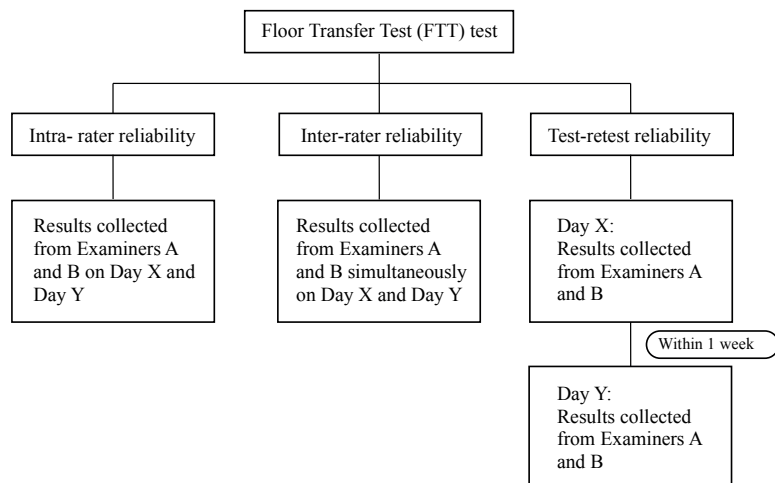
Floor Transfer Test (FTT) test

Intra- rater reliability

Inter-rater reliability

Test-retest reliability

Results collected from Examiners A and B on Day X and Day Y

Results collected from Examiners A and B simultaneously on Day X and Day Y

Day X:
Results collected from Examiners A and B

Within 1 week

Day Y:
Results collected from Examiners A and B